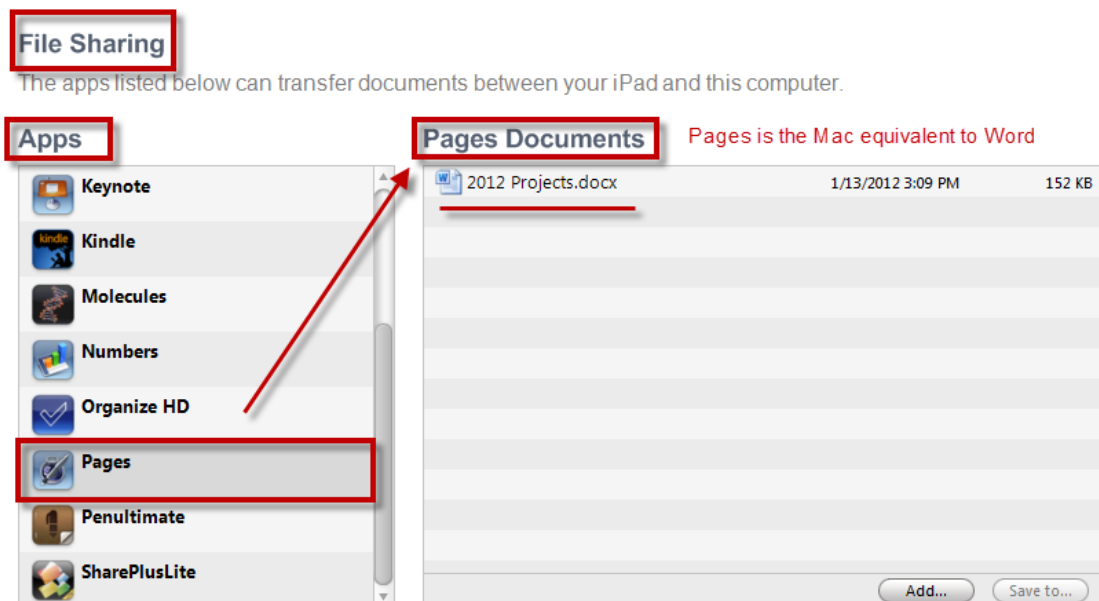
File Sharing

The apps listed below can transfer documents between your iPad and this computer.

Apps

Pages Documents

Pages is the Mac equivalent to Word

Keynote

kindle

Kindle

Molecules

Numbers

Organize HD

Pages

Penultimate

SharePlusLite

2012 Projects.docx 1/13/2012 3:09 PM 152 KB

Add...

Save to...